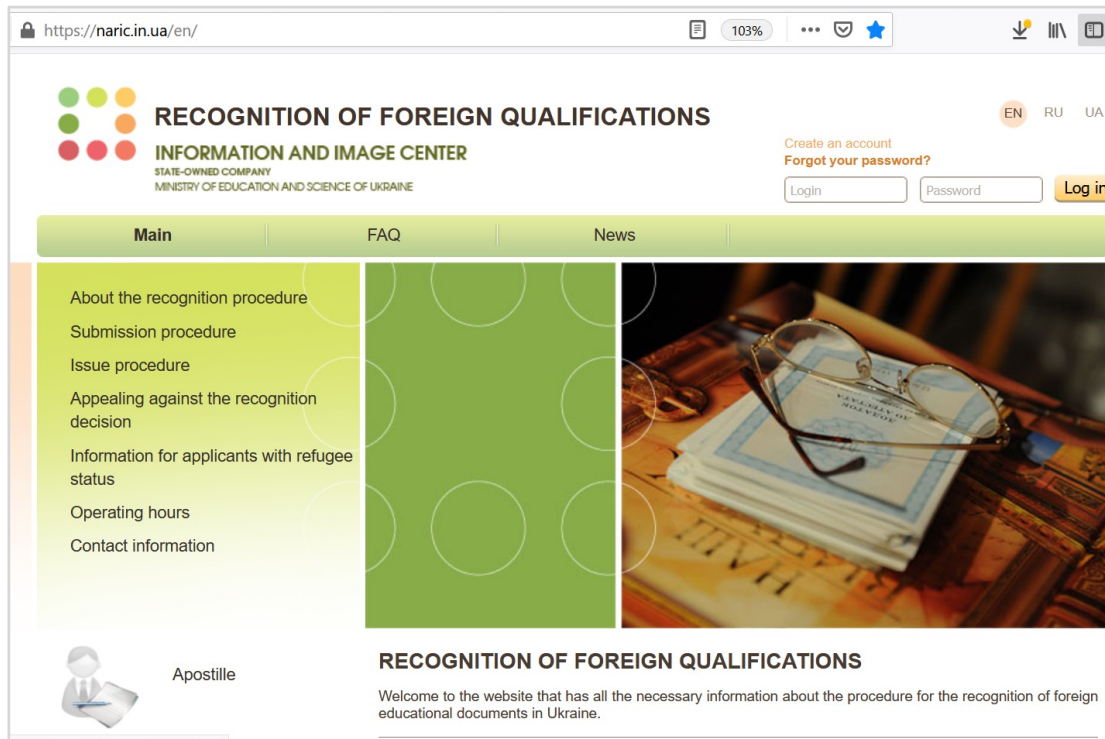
https://naric.in.ua/en/

103%

RECOGNITION OF FOREIGN QUALIFICATIONS

INFORMATION AND IMAGE CENTER
STATE-OWNED COMPANY
MINISTRY OF EDUCATION AND SCIENCE OF UKRAINE

EN RU UA

Create an account
Forgot your password?

Login
Password
Log in

Main
FAQ
News

About the recognition procedure
Submission procedure
Issue procedure
Appealing against the recognition decision
Information for applicants with refugee status
Operating hours
Contact information

Apostille

RECOGNITION OF FOREIGN QUALIFICATIONS

Welcome to the website that has all the necessary information about the procedure for the recognition of foreign educational documents in Ukraine.